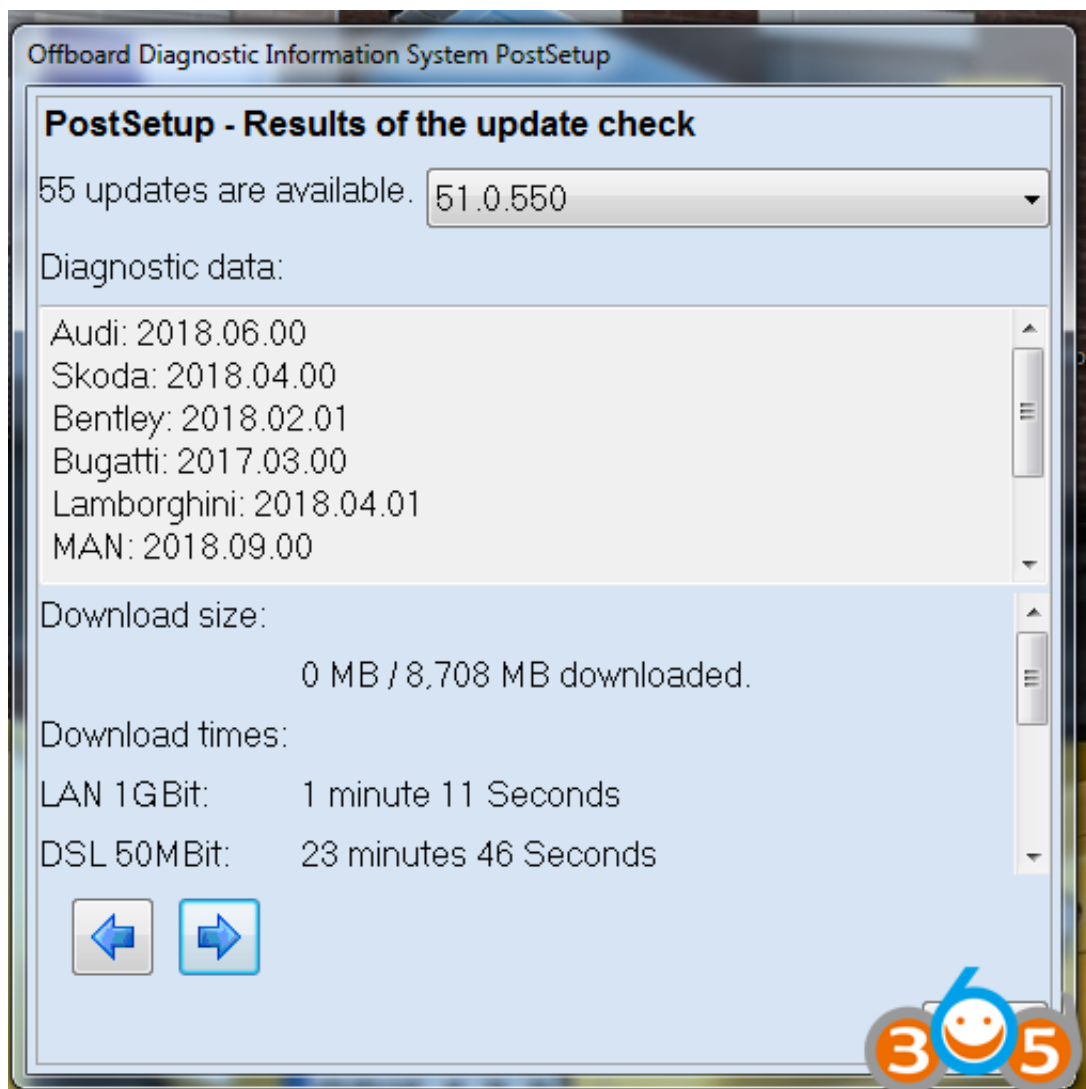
Offboard Diagnostic Information System PostSetup

PostSetup - Results of the update check

55 updates are available. 51.0.550

Diagnostic data:

Audi: 2018.06.00
Skoda: 2018.04.00
Bentley: 2018.02.01
Bugatti: 2017.03.00
Lamborghini: 2018.04.01
MAN: 2018.09.00

Download size:

0 MB / 8,708 MB downloaded.

Download times:

LAN 1GBit: 1 minute 11 Seconds

DSL 50MBit: 23 minutes 46 Seconds

365